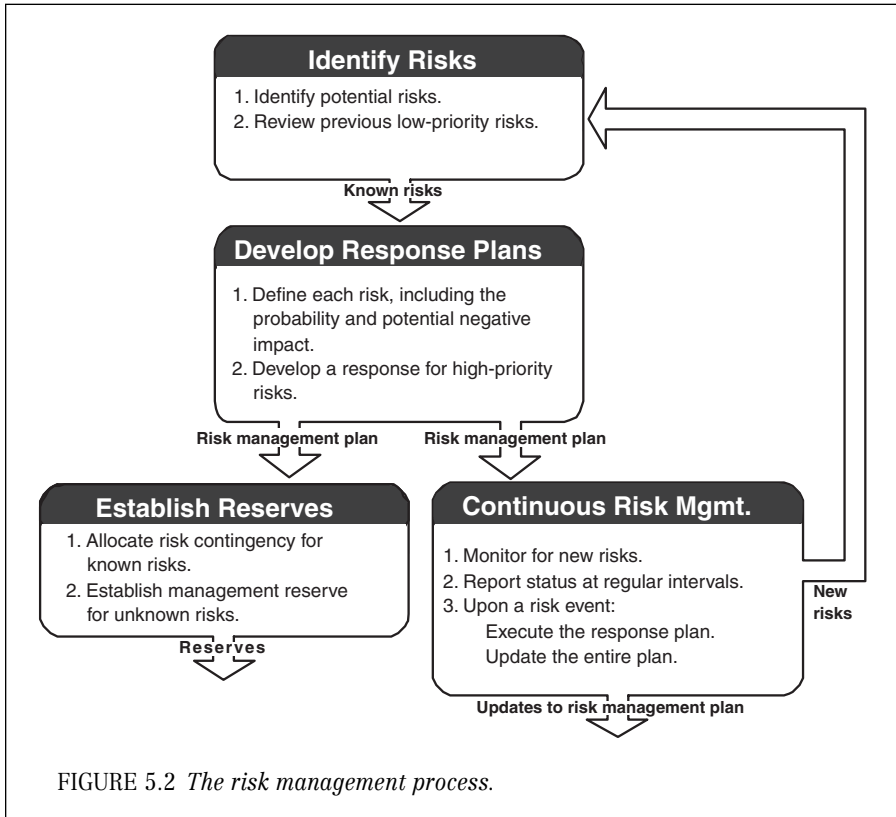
Identify Risks

1. Identify potential risks.
2. Review previous low-priority risks.

Known risks

Develop Response Plans

1. Define each risk, including the probability and potential negative impact.
2. Develop a response for high-priority risks.

Risk management plan

Risk management plan

Establish Reserves

1. Allocate risk contingency for known risks.
2. Establish management reserve for unknown risks.

Reserves

Continuous Risk Mgmt.

1. Monitor for new risks.
2. Report status at regular intervals.
3. Upon a risk event:
Execute the response plan.
Update the entire plan.

New risks

Updates to risk management plan

FIGURE 5.2 *The risk management process.*